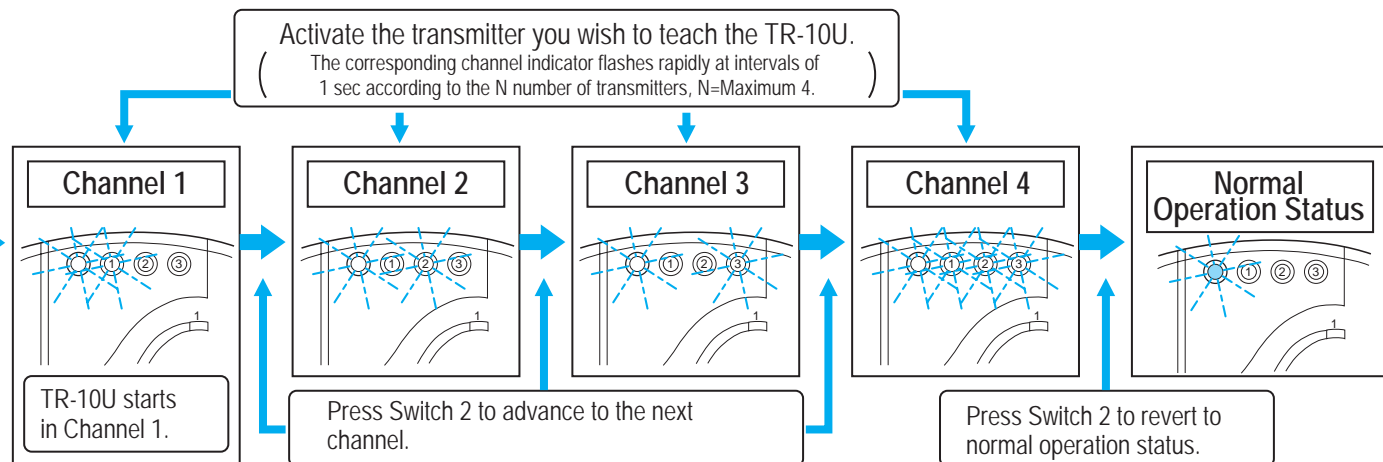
Activate the transmitter you wish to teach the TR-10U.
( The corresponding channel indicator flashes rapidly at intervals of 1 sec according to the N number of transmitters, N=Maximum 4. )

Channel 1

1 2 3

1

TR-10U starts in Channel 1.

Channel 2

1 2 3

1

Channel 3

1 2 3

1

Channel 4

1 2 3

1

Normal Operation Status

1 2 3

1

Press Switch 2 to advance to the next channel.

Press Switch 2 to revert to normal operation status.